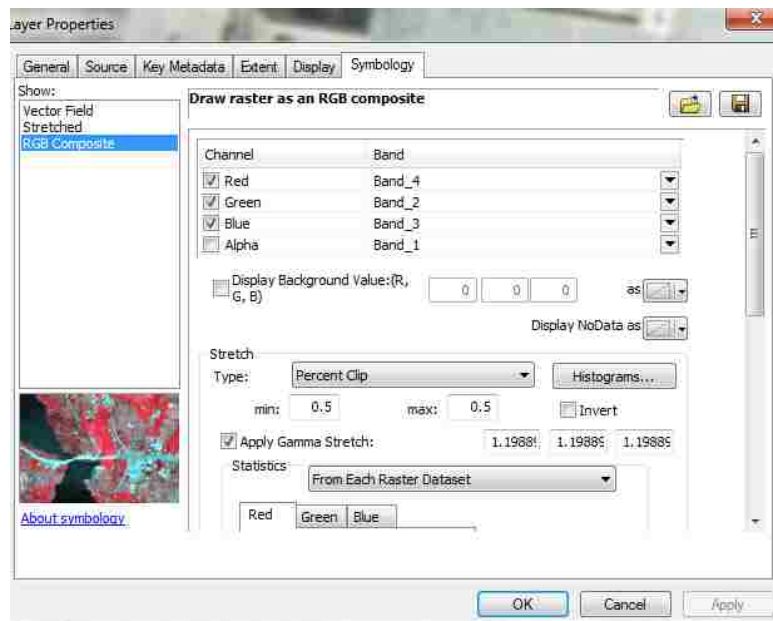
ayer Properties

General | Source | Key Metadata | Extent | Display | Symbology

Show:
Vector Field
Stretched
RGB Composite

Draw raster as an RGB composite

| Channel | Band |
|---|---|
| Red | Band_4 |
| Green | Band_2 |
| Blue | Band_3 |
| Alpha | Band_1 |

Display Background Value:(R, G, B) 0 0 0 as

Display NoData as

Stretch
Type: Percent Clip Histograms...
min: 0.5 max: 0.5 Invert
Apply Gamma Stretch: 1.19889 1.19889 1.19889
Statistics From Each Raster Dataset

Red Green Blue

About symbology

OK Cancel Apply